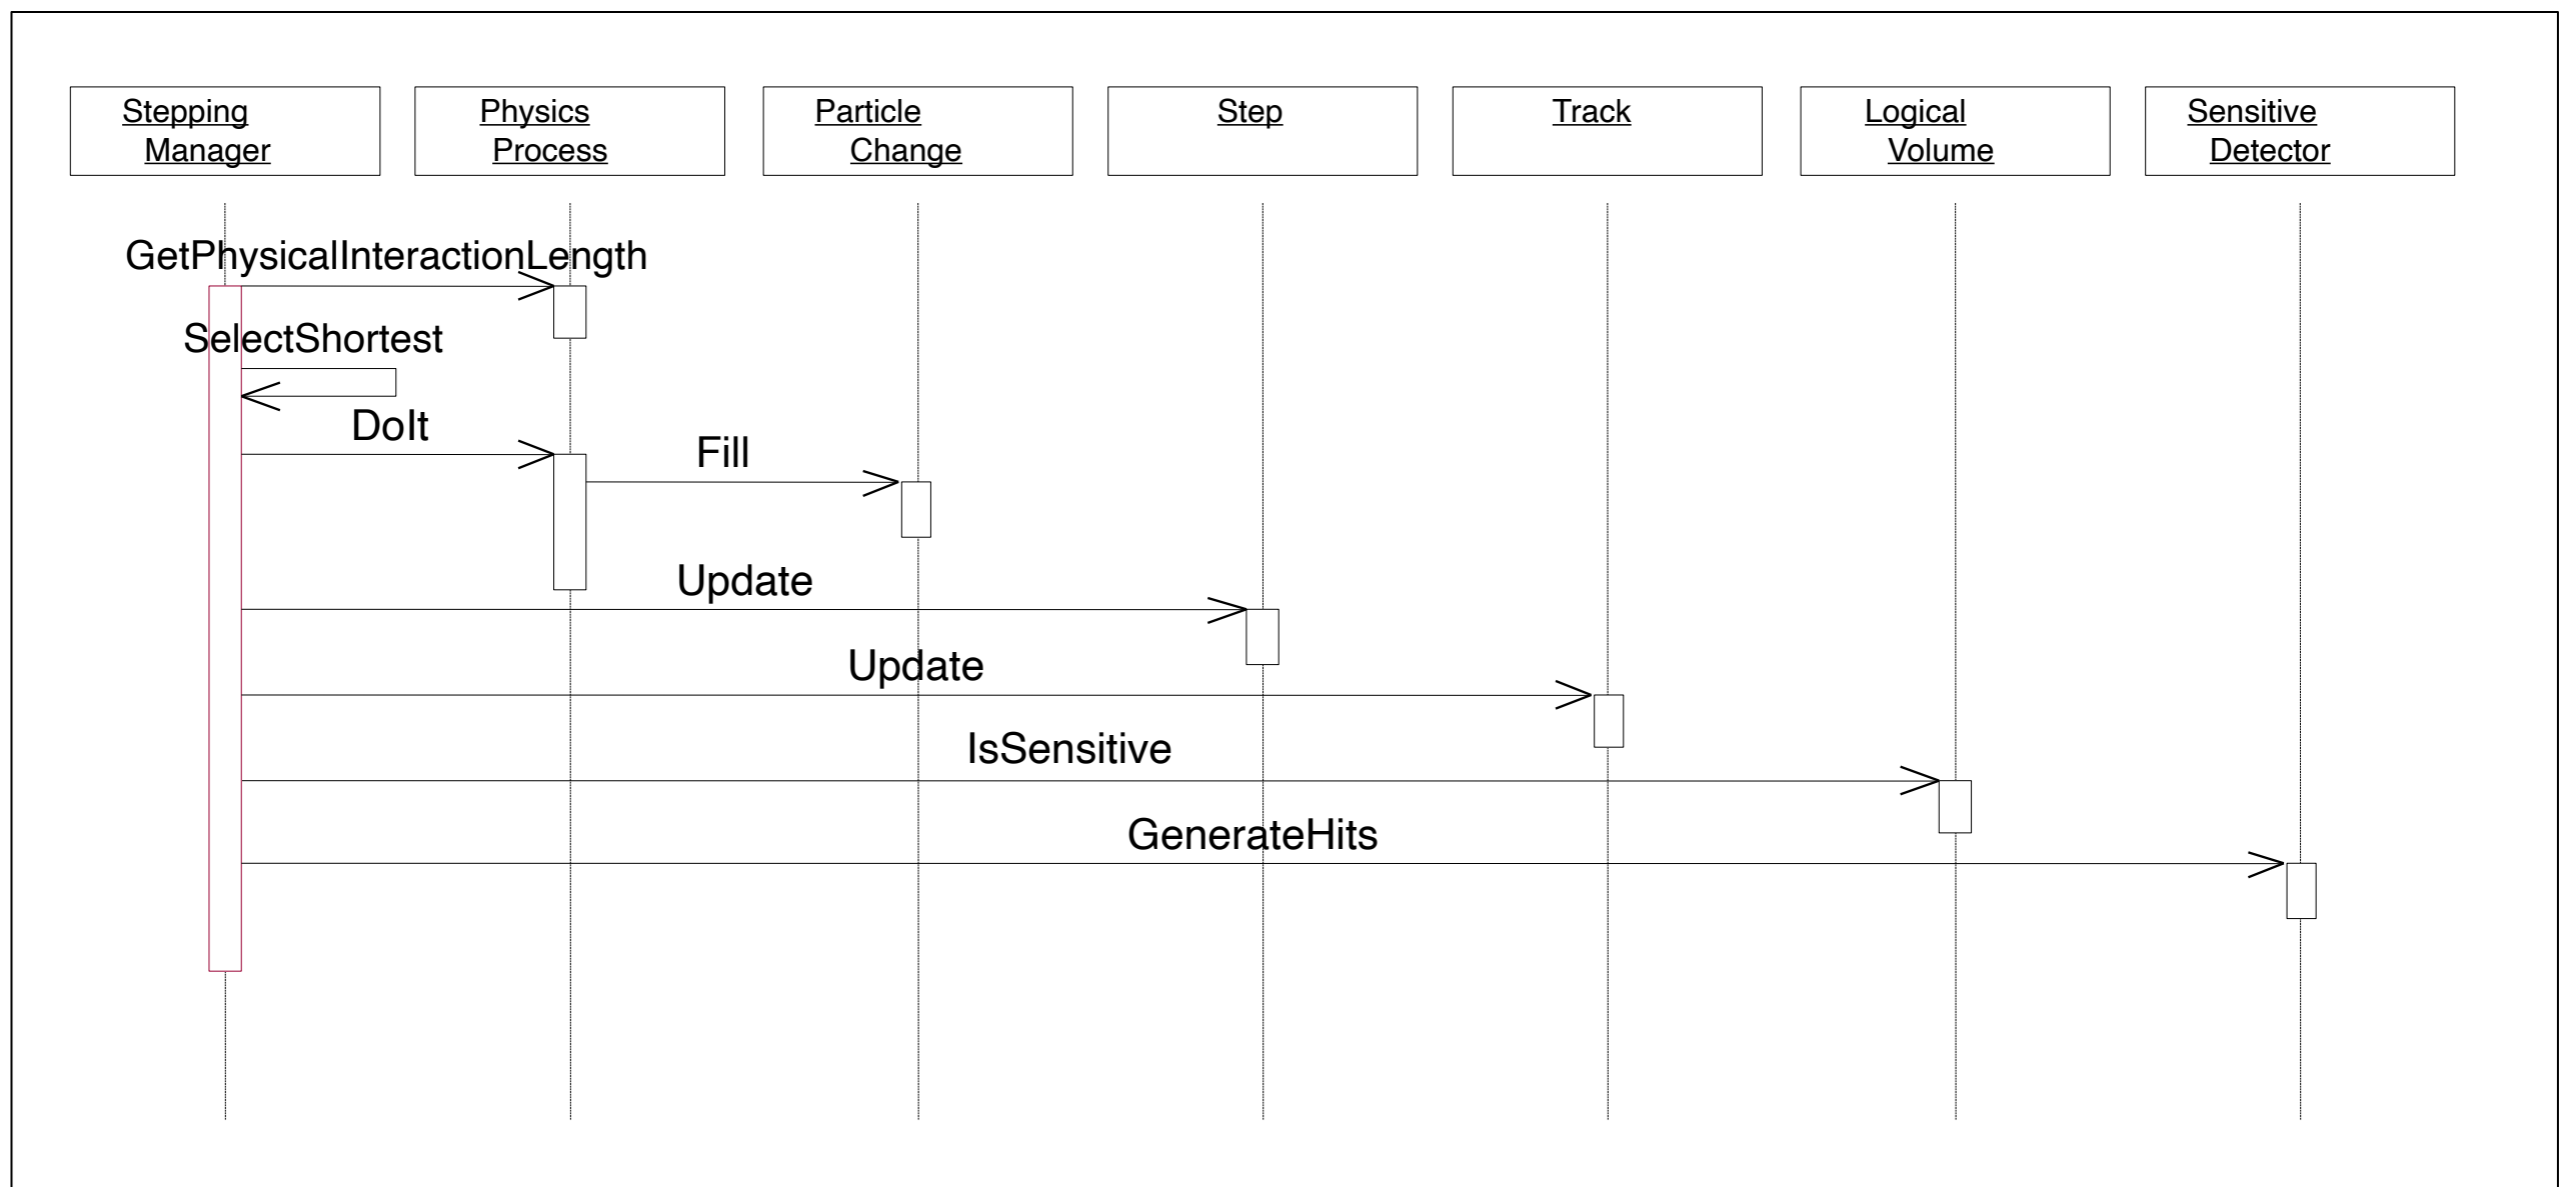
Stepping Manager

Physics Process

Particle Change

Step

Track

Logical Volume

Sensitive Detector

GetPhysicalInteractionLength

SelectShortest

DoIt

Fill

Update

Update

IsSensitive

GenerateHits